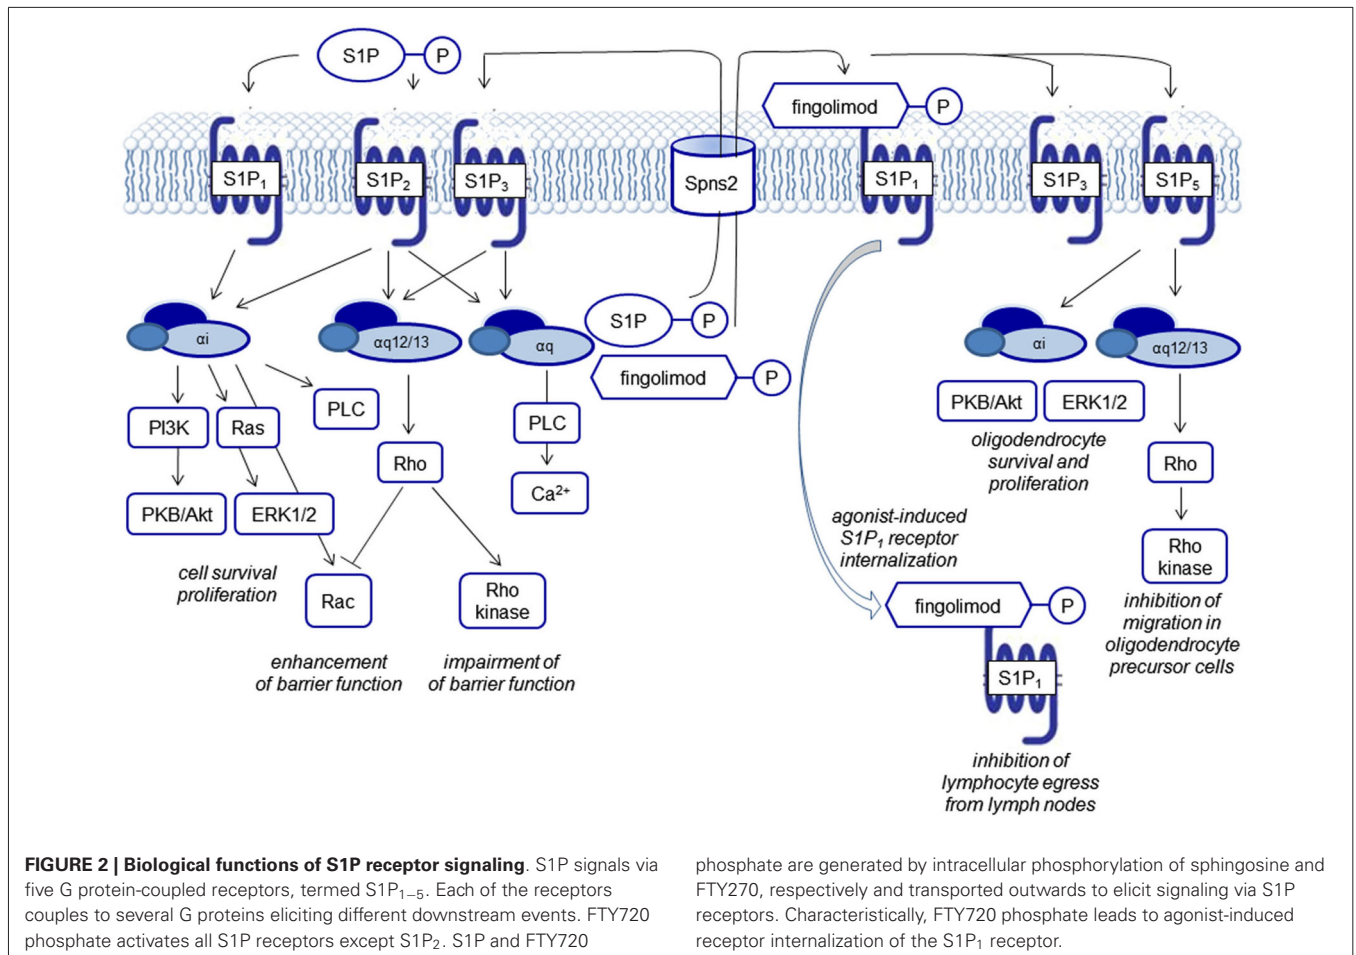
S1P P

fingolimod P

$S1P_1$ $S1P_2$ $S1P_3$ Spns2 $S1P_1$ $S1P_3$ $S1P_5$

αi αq12/13 αq

S1P P

fingolimod P

αi αq12/13

PI3K Ras PLC Rho PLC PKB/Akt ERK1/2

$Ca^{2+}$

PKB/Akt ERK1/2

oligodendrocyte survival and proliferation

Rho

agonist-induced $S1P_1$ receptor internalization

cell survival proliferation

Rac

Rho kinase

Rho kinase

fingolimod P

inhibition of migration in oligodendrocyte precursor cells

$S1P_1$

enhancement of barrier function

impairment of of barrier function

inhibition of lymphocyte egress from lymph nodes

**FIGURE 2 | Biological functions of S1P receptor signaling**. S1P signals via five G protein-coupled receptors, termed $S1P_{1-5}$. Each of the receptors couples to several G proteins eliciting different downstream events. FTY720 phosphate activates all S1P receptors except $S1P_2$. S1P and FTY720 phosphate are generated by intracellular phosphorylation of sphingosine and FTY270, respectively and transported outwards to elicit signaling via S1P receptors. Characteristically, FTY720 phosphate leads to agonist-induced receptor internalization of the $S1P_1$ receptor.